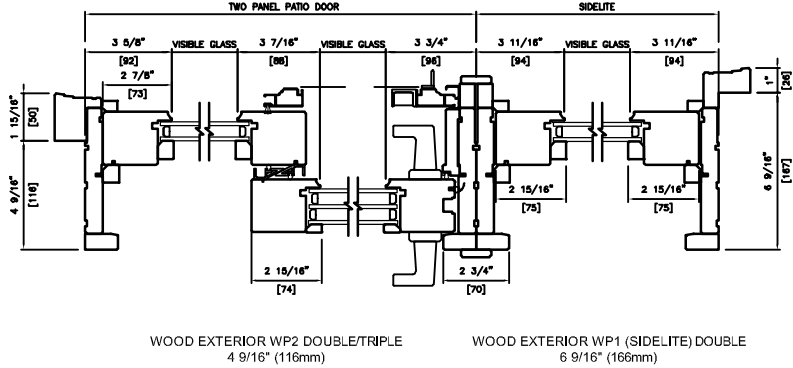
TWO PANEL PATIO DOOR

SIDELITE

3 5/8"
VISIBLE GLASS
3 7/16"
VISIBLE GLASS
3 3/4"
3 11/16"
VISIBLE GLASS
3 11/16"

[92]
[88]
[96]
[94]
[94]

2 7/8"
[73]

1"
[26]

1 15/16"
[50]

4 9/16"
[116]

6 9/16"
[167]

2 15/16"
[75]
2 15/16"
[75]

2 15/16"
[74]

2 3/4"
[70]

WOOD EXTERIOR WP2 DOUBLE/TRIPLE
4 9/16" (116mm)

WOOD EXTERIOR WP1 (SIDELITE) DOUBLE
6 9/16" (166mm)